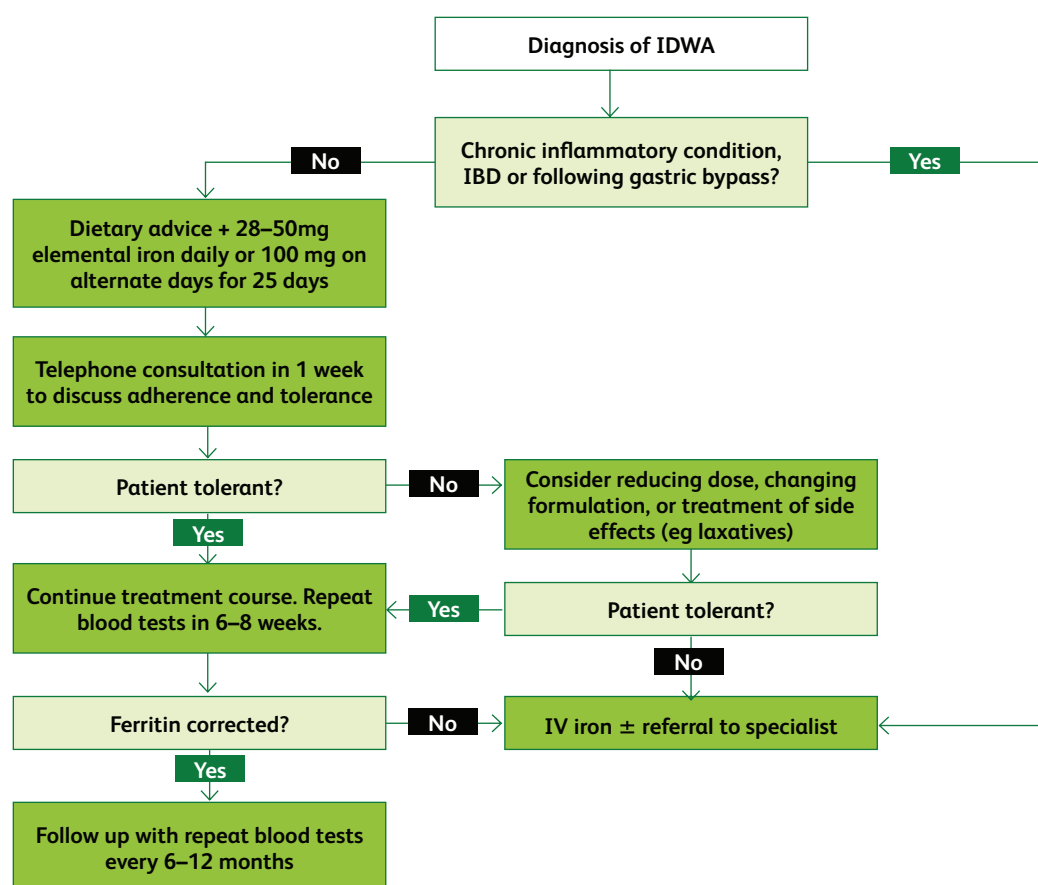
Diagnosis of IDWA

Chronic inflammatory condition, IBD or following gastric bypass?

No

Yes

Dietary advice + 28–50mg elemental iron daily or 100 mg on alternate days for 25 days

Telephone consultation in 1 week to discuss adherence and tolerance

Patient tolerant?

No

Consider reducing dose, changing formulation, or treatment of side effects (eg laxatives)

Yes

Continue treatment course. Repeat blood tests in 6–8 weeks.

Yes

Patient tolerant?

No

Ferritin corrected?

No

IV iron ± referral to specialist

Yes

Follow up with repeat blood tests every 6–12 months